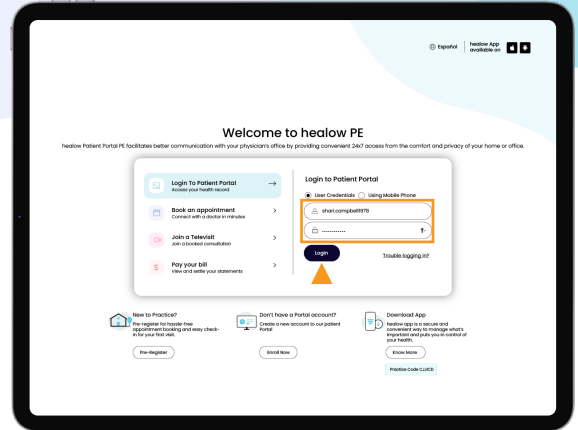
Español | healow App available on

Welcome to healow PE

healow Patient Portal PE facilitates better communication with your physician's office by providing convenient 24x7 access from the comfort and privacy of your home or office.

Login To Patient Portal
Access your health record

Book an appointment
Connect with a doctor in minutes

Join a Televisit
Join a booked consultation

Pay your bill
View and settle your statements

Login to Patient Portal

User Credentials Using Mobile Phone

shari.campbell1978

...........

Login

Trouble logging in?

New to Practice?
Pre-register for hassle-free appointment booking and easy check-in for your first visit.

Pre-Register

Don't have a Portal account?
Create a new account to our patient Portal

Enroll Now

Download App
healow app is a secure and convenient way to manage what's important and puts you in control of your health.

Know More

Practice Code CJJCD